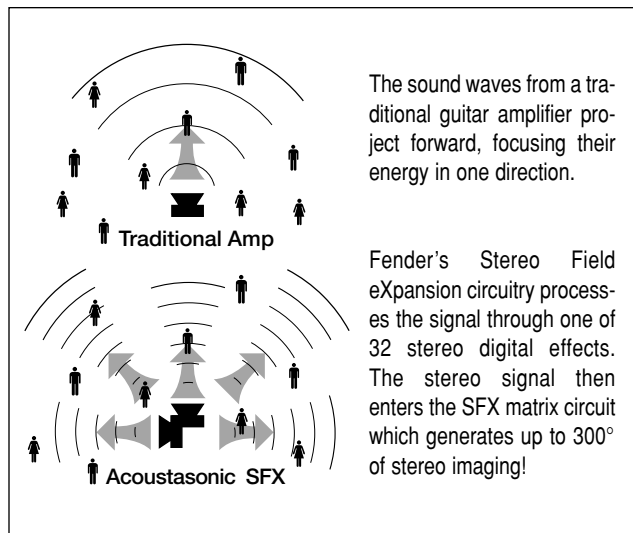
Traditional Amp

Acoustasonic SFX

The sound waves from a traditional guitar amplifier project forward, focusing their energy in one direction.

Fender's Stereo Field eXpansion circuitry processes the signal through one of 32 stereo digital effects. The stereo signal then enters the SFX matrix circuit which generates up to 300° of stereo imaging!